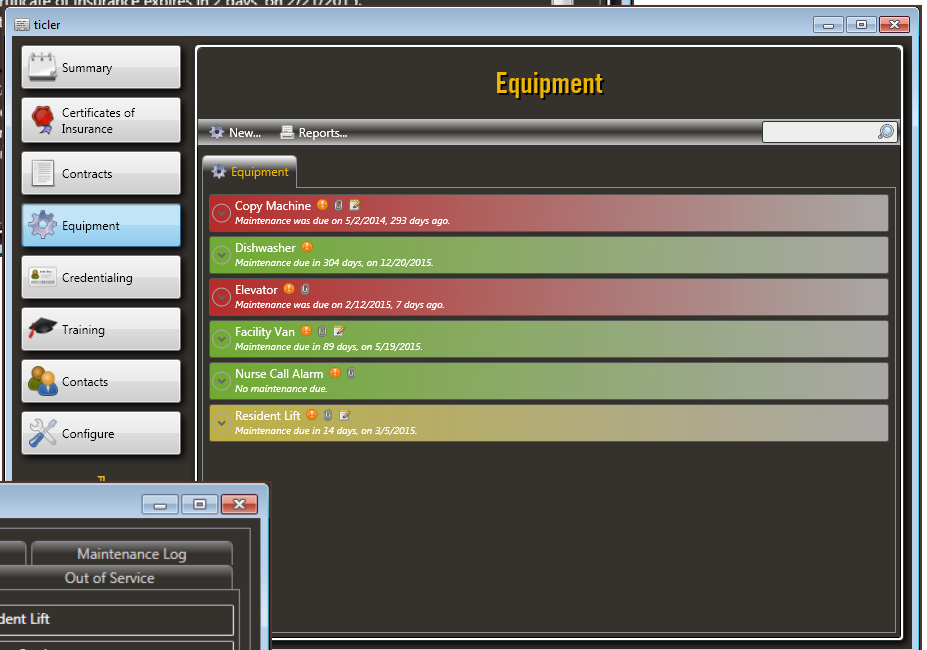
ticler

Summary

Certificates of Insurance

Contracts

Equipment

Credentialing

Training

Contacts

Configure

Equipment

New... Reports...

Equipment

Copy Machine
Maintenance was due on 5/2/2014, 293 days ago.

Dishwasher
Maintenance due in 304 days, on 12/20/2015.

Elevator
Maintenance was due on 2/12/2015, 7 days ago.

Facility Van
Maintenance due in 89 days, on 5/19/2015.

Nurse Call Alarm
No maintenance due.

Resident Lift
Maintenance due in 14 days, on 3/5/2015.

Maintenance Log

Out of Service

ident Lift